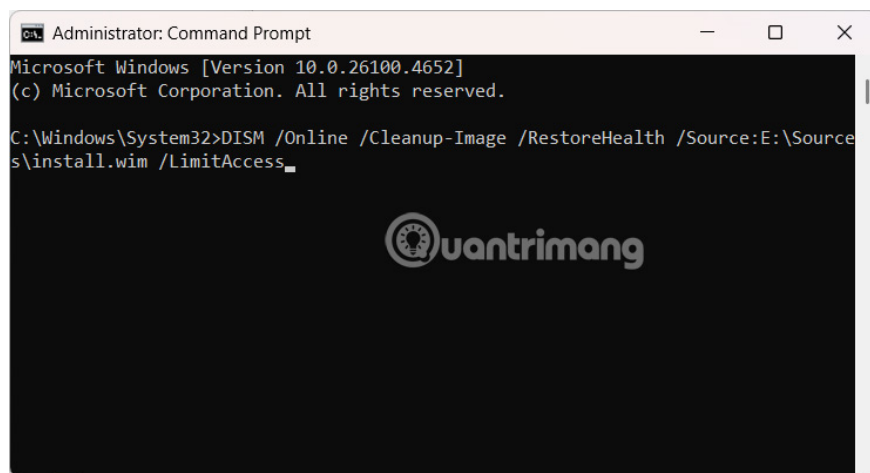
Administrator: Command Prompt

Microsoft Windows [Version 10.0.26100.4652]
(c) Microsoft Corporation. All rights reserved.

C:\Windows\System32>DISM /Online /Cleanup-Image /RestoreHealth /Source:E:\Sources\install.wim /LimitAccess

Quantrimang